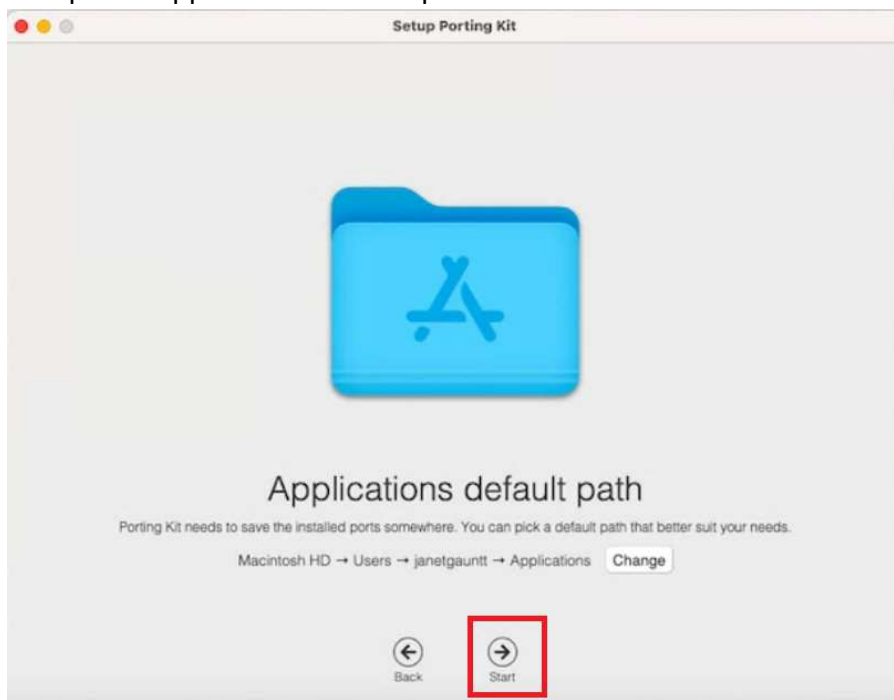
Setup Porting Kit

Applications default path

Porting Kit needs to save the installed ports somewhere. You can pick a default path that better suit your needs.

Macintosh HD → Users → janetgauntt → Applications Change

Back

Start